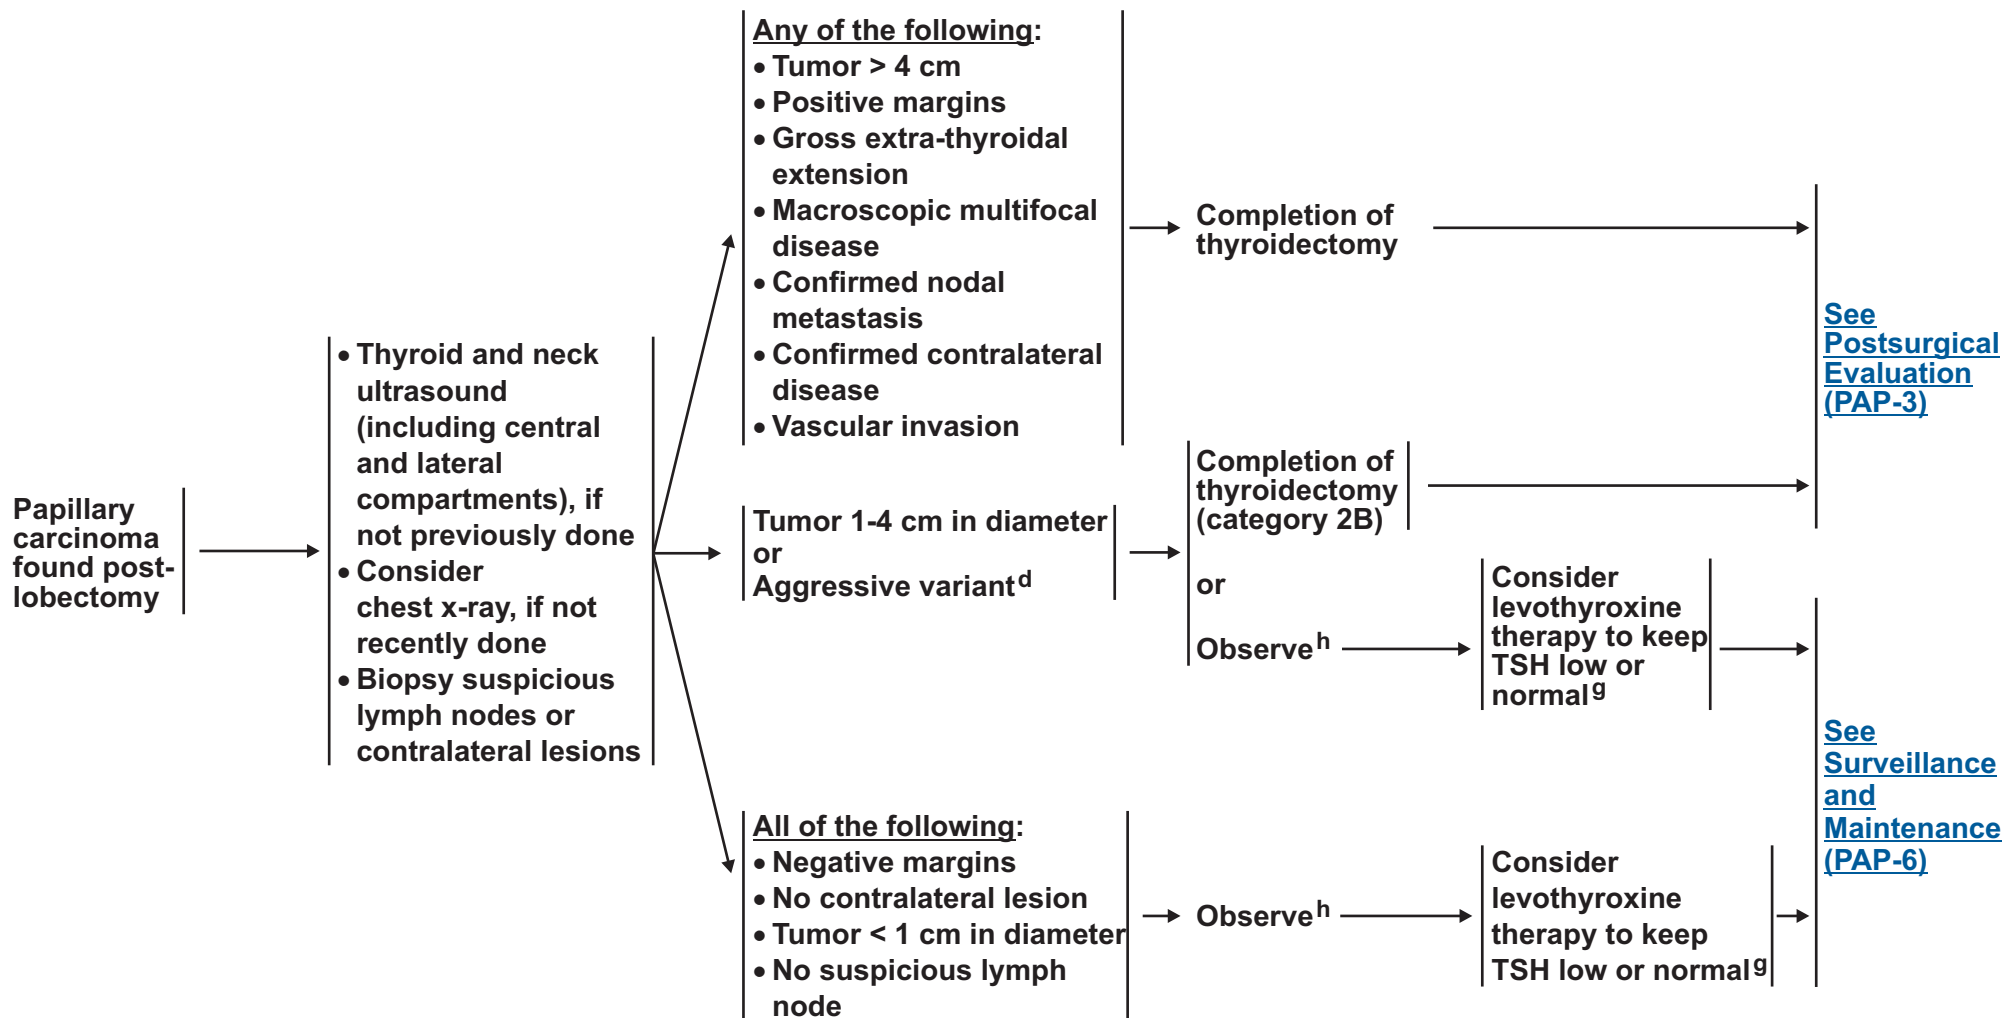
Papillary carcinoma found post-lobectomy

• Thyroid and neck ultrasound (including central and lateral compartments), if not previously done
• Consider chest x-ray, if not recently done
• Biopsy suspicious lymph nodes or contralateral lesions

Any of the following:
• Tumor > 4 cm
• Positive margins
• Gross extra-thyroidal extension
• Macroscopic multifocal disease
• Confirmed nodal metastasis
• Confirmed contralateral disease
• Vascular invasion

Completion of thyroidectomy

Tumor 1-4 cm in diameter or Aggressive variant$^{d}$

Completion of thyroidectomy (category 2B)

or

Observe$^{h}$

Consider levothyroxine therapy to keep TSH low or normal$^{g}$

All of the following:
• Negative margins
• No contralateral lesion
• Tumor < 1 cm in diameter
• No suspicious lymph node

Observe$^{h}$

Consider levothyroxine therapy to keep TSH low or normal$^{g}$

See Postsurgical Evaluation (PAP-3)

See Surveillance and Maintenance (PAP-6)